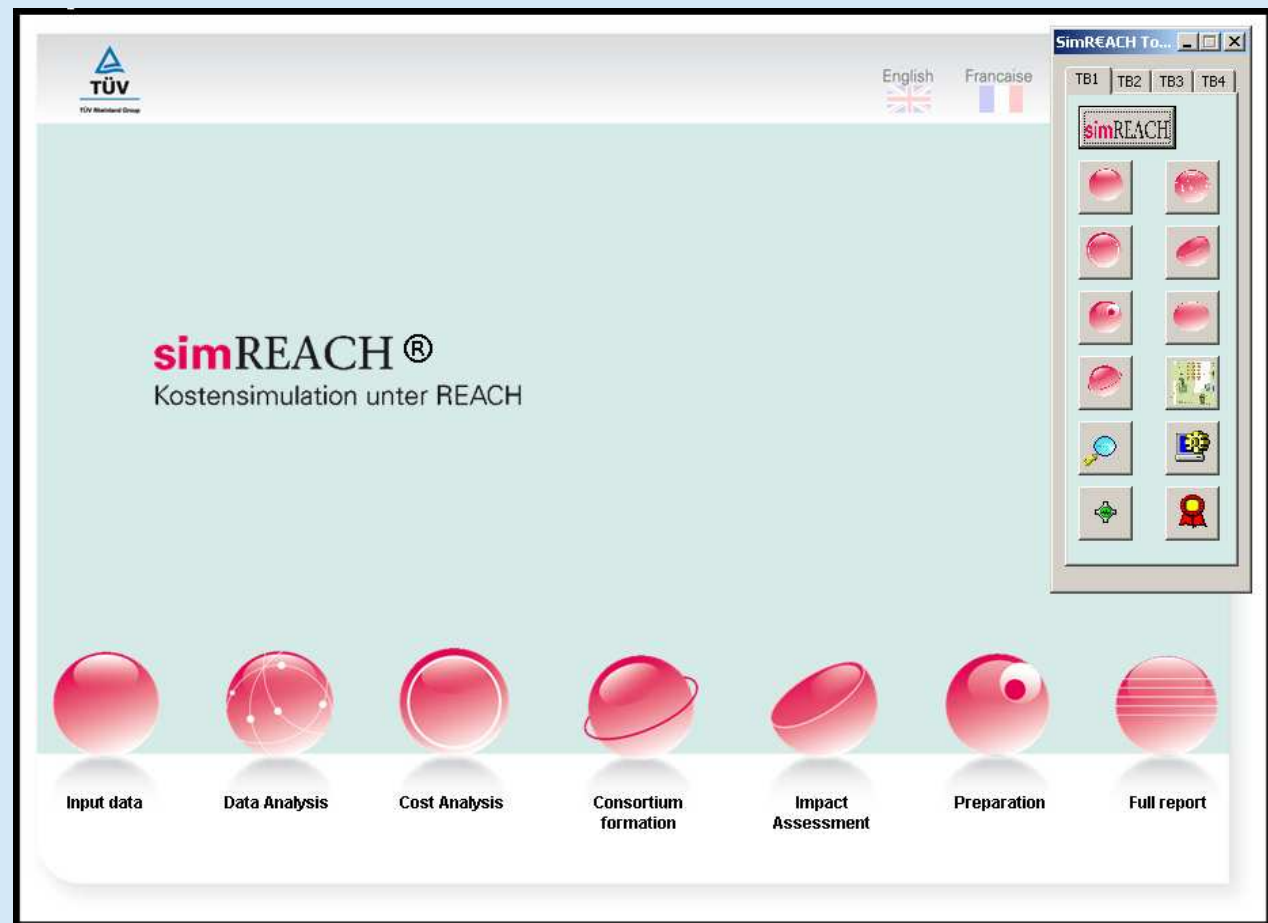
TÜV
TÜV Rheinland Group

English Francaise

SimR€ACH To...

TB1 TB2 TB3 TB4

simREACH

simREACH ®
Kostensimulation unter REACH

Input data

Data Analysis

Cost Analysis

Consortium formation

Impact Assessment

Preparation

Full report